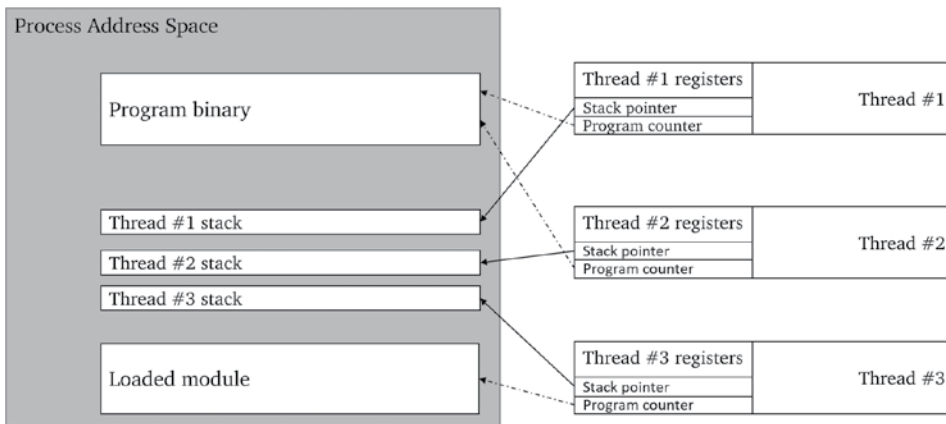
Process Address Space

Program binary

Thread #1 stack

Thread #2 stack

Thread #3 stack

Loaded module

Thread #1 registers
Stack pointer
Program counter

Thread #1

Thread #2 registers
Stack pointer
Program counter

Thread #2

Thread #3 registers
Stack pointer
Program counter

Thread #3